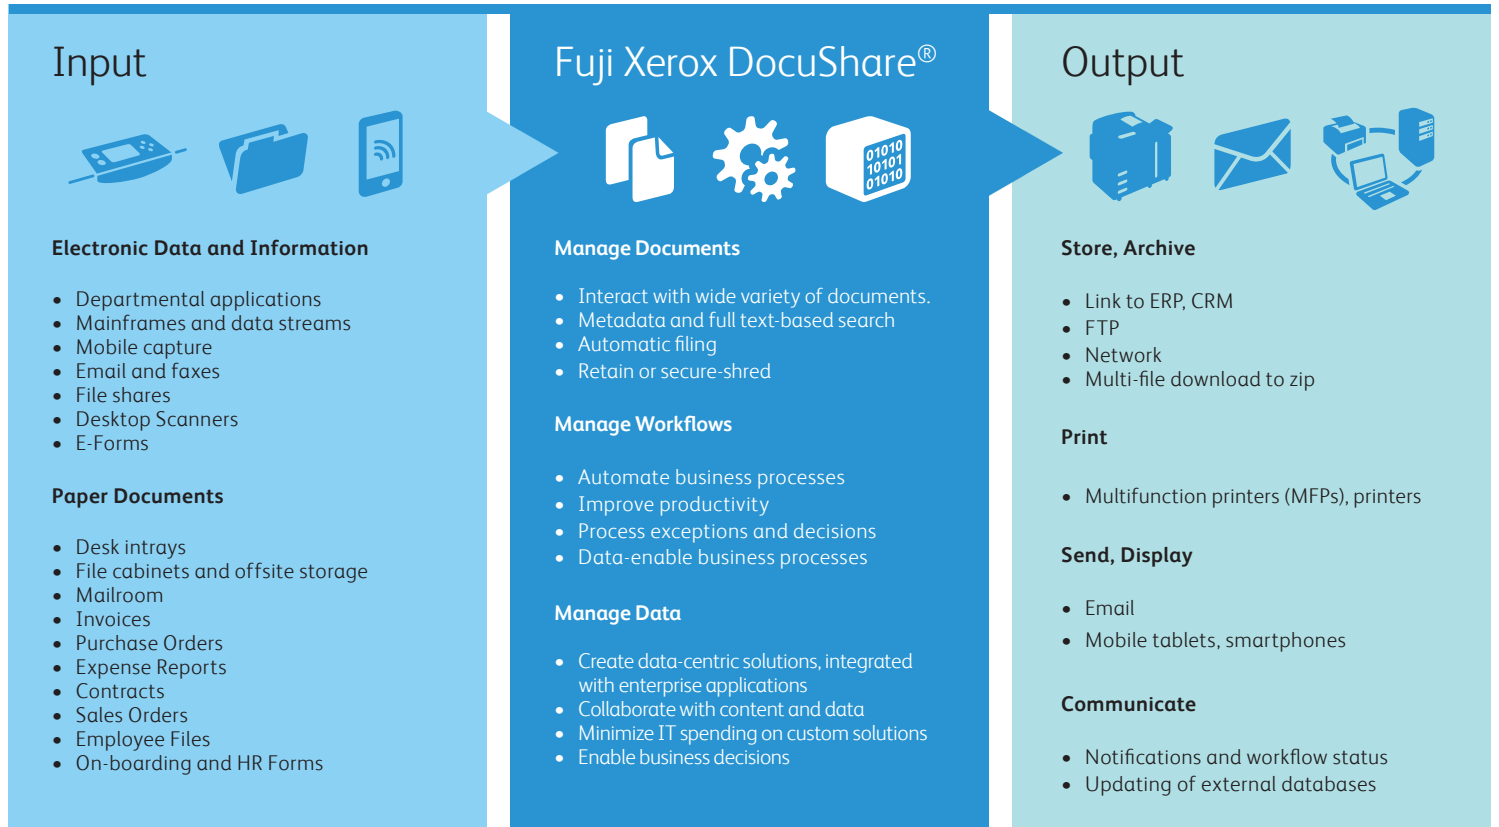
Input

Electronic Data and Information

- Departmental applications
- Mainframes and data streams
- Mobile capture
- Email and faxes
- File shares
- Desktop Scanners
- E-Forms

Paper Documents

- Desk intrays
- File cabinets and offsite storage
- Mailroom
- Invoices
- Purchase Orders
- Expense Reports
- Contracts
- Sales Orders
- Employee Files
- On-boarding and HR Forms

Fuji Xerox DocuShare®

01010
10101
01010

Manage Documents

- Interact with wide variety of documents.
- Metadata and full text-based search
- Automatic filing
- Retain or secure-shred

Manage Workflows

- Automate business processes
- Improve productivity
- Process exceptions and decisions
- Data-enable business processes

Manage Data

- Create data-centric solutions, integrated with enterprise applications
- Collaborate with content and data
- Minimize IT spending on custom solutions
- Enable business decisions

Output

Store, Archive

- Link to ERP, CRM
- FTP
- Network
- Multi-file download to zip

Print

- Multifunction printers (MFPs), printers

Send, Display

- Email
- Mobile tablets, smartphones

Communicate

- Notifications and workflow status
- Updating of external databases